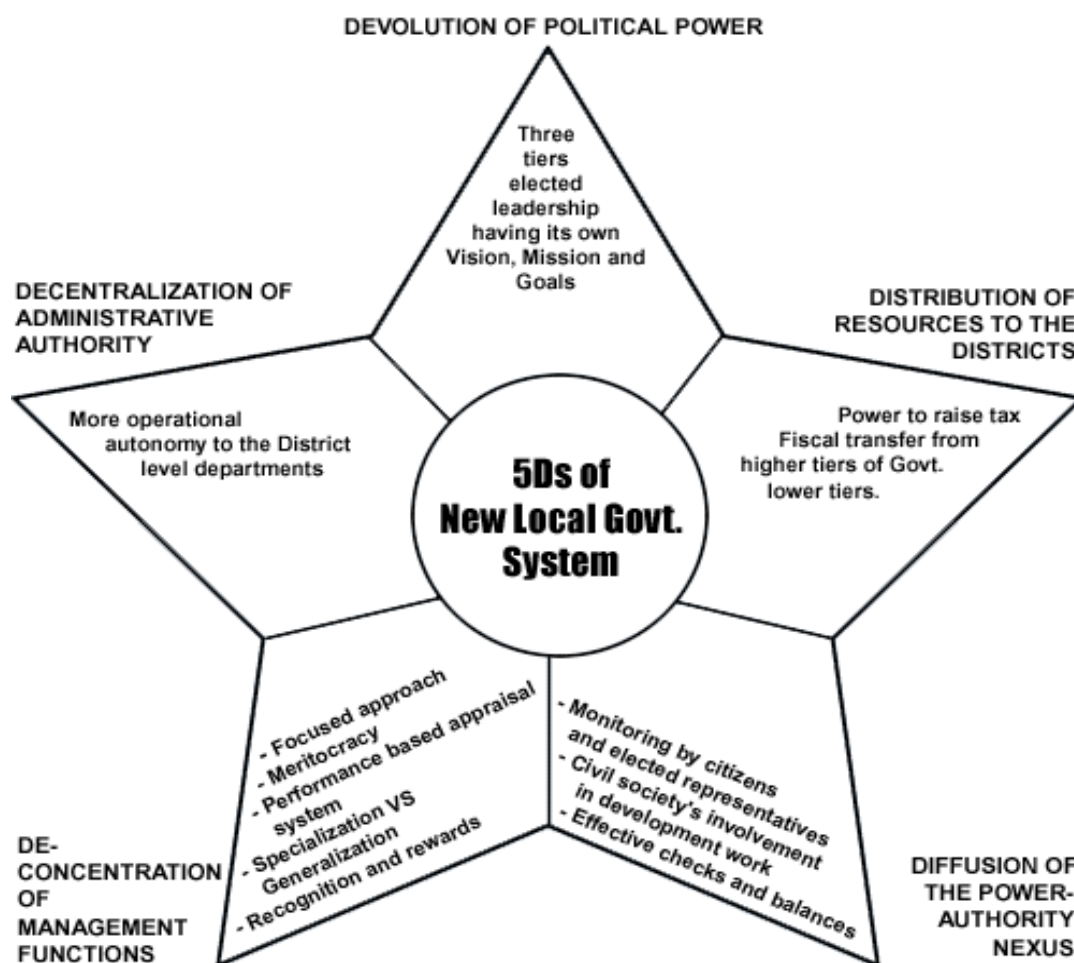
DEVOLUTION OF POLITICAL POWER

Three tiers elected leadership having its own Vision, Mission and Goals

DECENTRALIZATION OF ADMINISTRATIVE AUTHORITY

More operational autonomy to the District level departments

DISTRIBUTION OF RESOURCES TO THE DISTRICTS

Power to raise tax
Fiscal transfer from higher tiers of Govt. lower tiers.

5Ds of New Local Govt. System

- Focused approach
- Meritocracy
- Performance based appraisal system
- Specialization VS Generalization
- Recognition and rewards

- Monitoring by citizens and elected representatives
- Civil society's involvement in development work
- Effective checks and balances

DE-CONCENTRATION OF MANAGEMENT FUNCTIONS

DIFFUSION OF THE POWER-AUTHORITY NEXUS